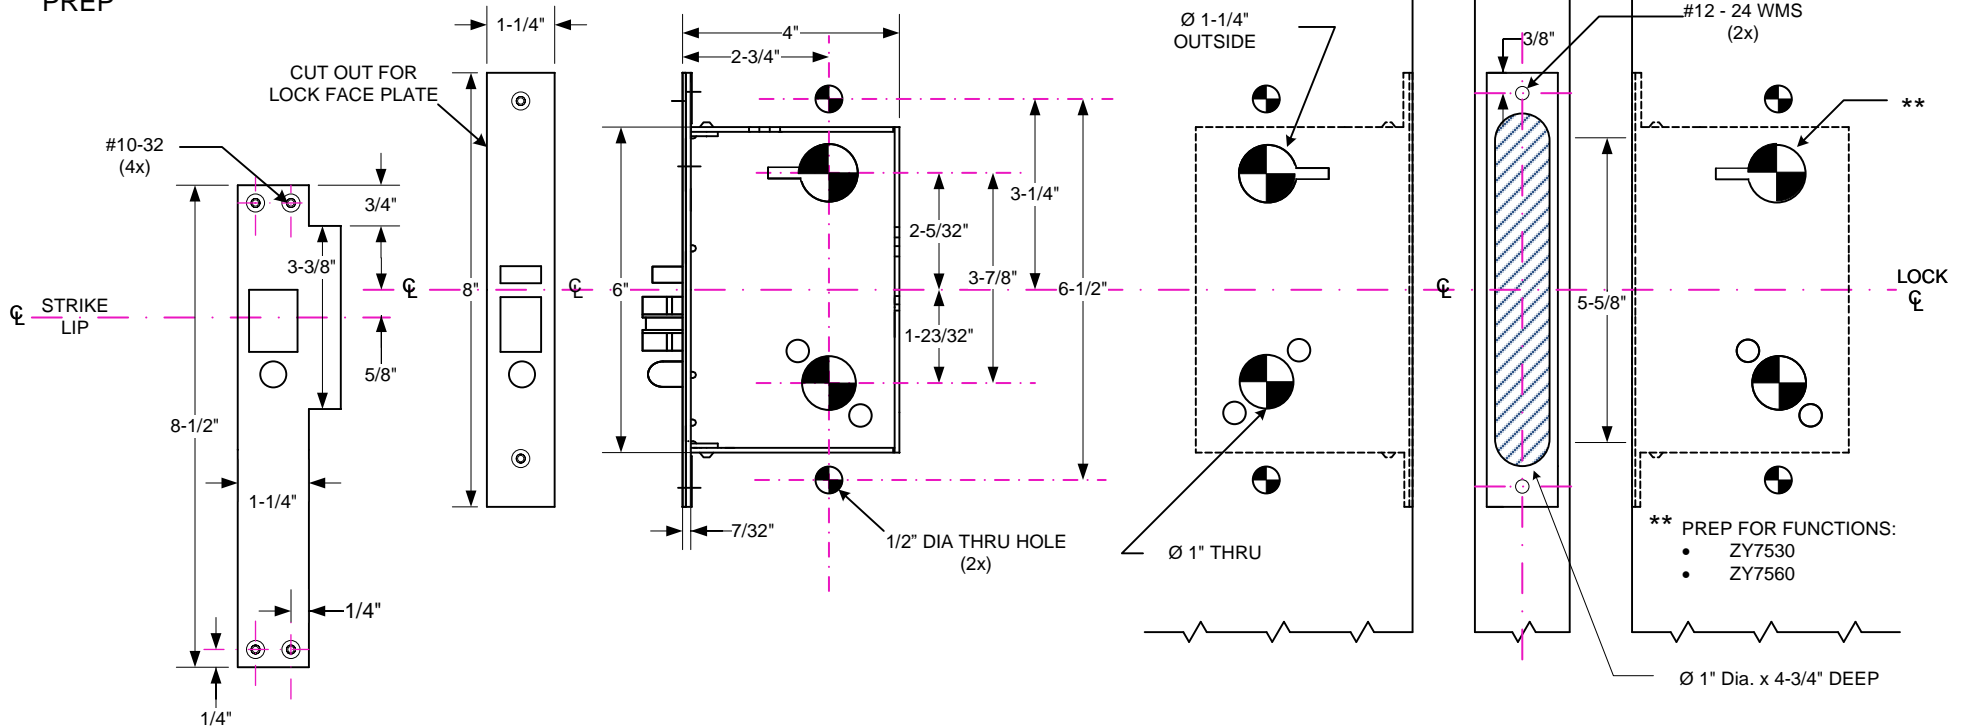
PREP

1-1/4"

4"

2-3/4"

Ø 1-1/4" OUTSIDE

3/8"

#12 - 24 WMS (2x)

CUT OUT FOR LOCK FACE PLATE

**

#10-32 (4x)

3/4"

3-1/4"

2-5/32"

3-3/8"

3-7/8"

LOCK ℄

℄

8"

℄

6"

6-1/2"

℄

5-5/8"

℄ STRIKE LIP

5/8"

1-23/32"

8-1/2"

1-1/4"

7/32"

1/2" DIA THRU HOLE (2x)

Ø 1" THRU

** PREP FOR FUNCTIONS:
• ZY7530
• ZY7560

1/4"

1/4"

Ø 1" Dia. x 4-3/4" DEEP